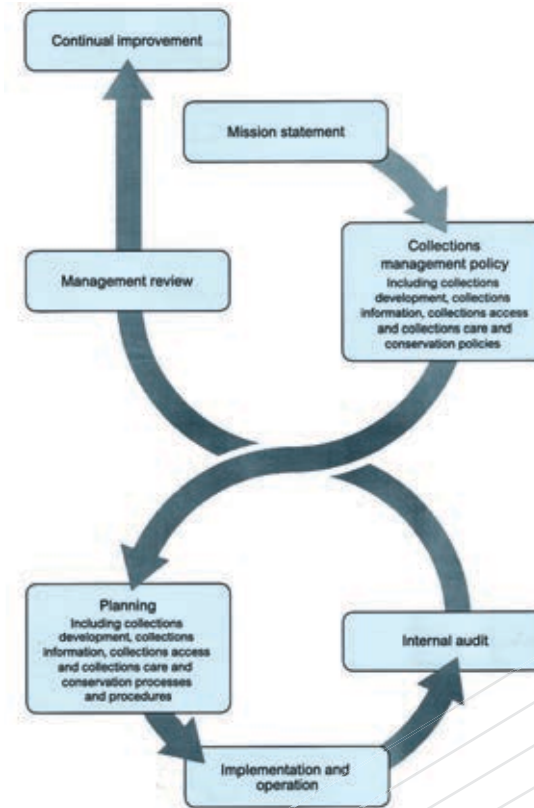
Continual improvement

Mission statement

Collections management policy
Including collections development, collections information, collections access and collections care and conservation policies

Management review

Planning
Including collections development, collections information, collections access and collections care and conservation processes and procedures

Internal audit

Implementation and operation